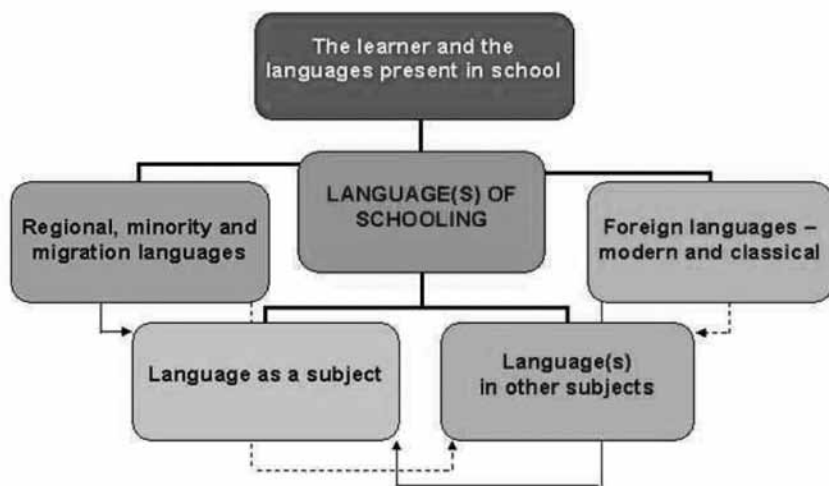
The learner and the languages present in school

Regional, minority and migration languages

LANGUAGE(S) OF SCHOOLING

Foreign languages – modern and classical

Language as a subject

Language(s) in other subjects